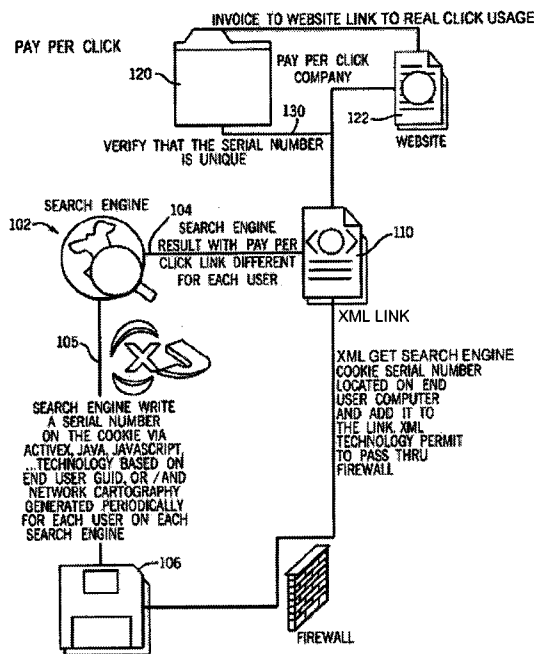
PAY PER CLICK

INVOICE TO WEBSITE LINK TO REAL CLICK USAGE

120

PAY PER CLICK COMPANY

122

WEBSITE

130

VERIFY THAT THE SERIAL NUMBER IS UNIQUE

SEARCH ENGINE

102

104

SEARCH ENGINE RESULT WITH PAY PER CLICK LINK DIFFERENT FOR EACH USER

110

XML LINK

105

XS

SEARCH ENGINE WRITE A SERIAL NUMBER ON THE COOKIE VIA ACTIVEX, JAVA, JAVASCRIPT ...TECHNOLOGY BASED ON END USER GUID, OR /AND NETWORK CARTOGRAPHY GENERATED PERIODICALLY FOR EACH USER ON EACH SEARCH ENGINE

XML GET SEARCH ENGINE COOKIE SERIAL NUMBER LOCATED ON END USER COMPUTER AND ADD IT TO THE LINK. XML TECHNOLOGY PERMIT TO PASS THRU FIREWALL

106

FIREWALL